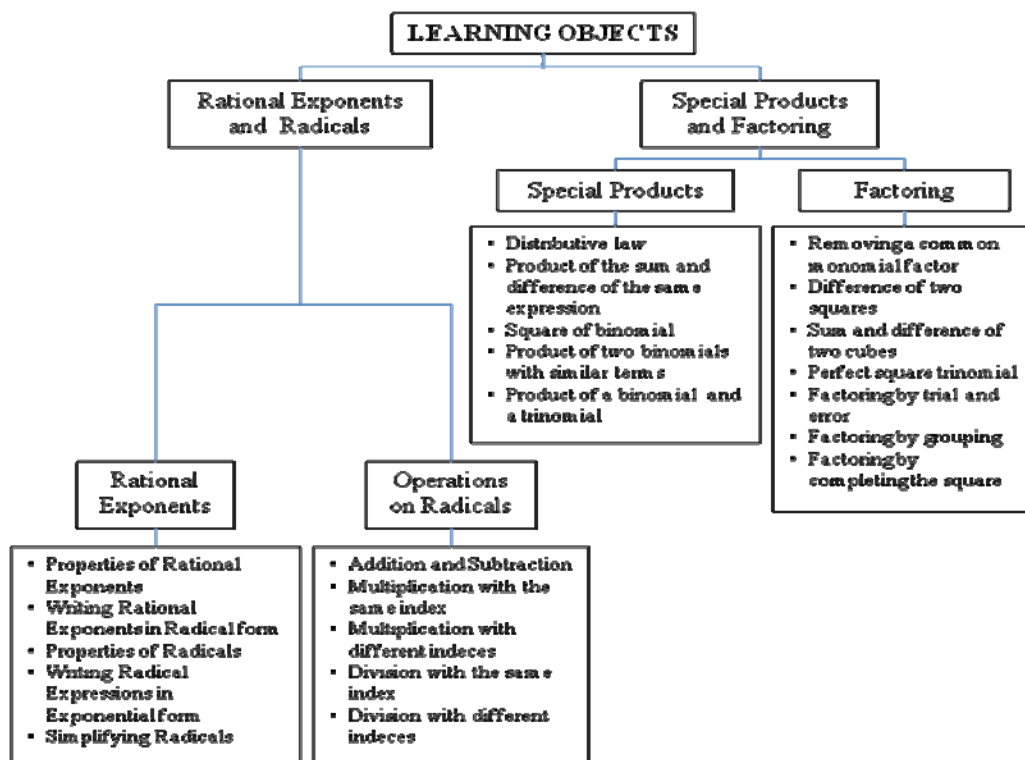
LEARNING OBJECTS

Rational Exponents and Radicals

Special Products and Factoring

Special Products

- Distributive law
- Product of the sum and difference of the same expression
- Square of binomial
- Product of two binomials with similar terms
- Product of a binomial and a trinomial

Factoring

- Removing a common monomial factor
- Difference of two squares
- Sum and difference of two cubes
- Perfect square trinomial
- Factoring by trial and error
- Factoring by grouping
- Factoring by completing the square

Rational Exponents

- Properties of Rational Exponents
- Writing Rational Exponents in Radical form
- Properties of Radicals
- Writing Radical Expressions in Exponential form
- Simplifying Radicals

Operations on Radicals

- Addition and Subtraction
- Multiplication with the same index
- Multiplication with different indeces
- Division with the same index
- Division with different indeces